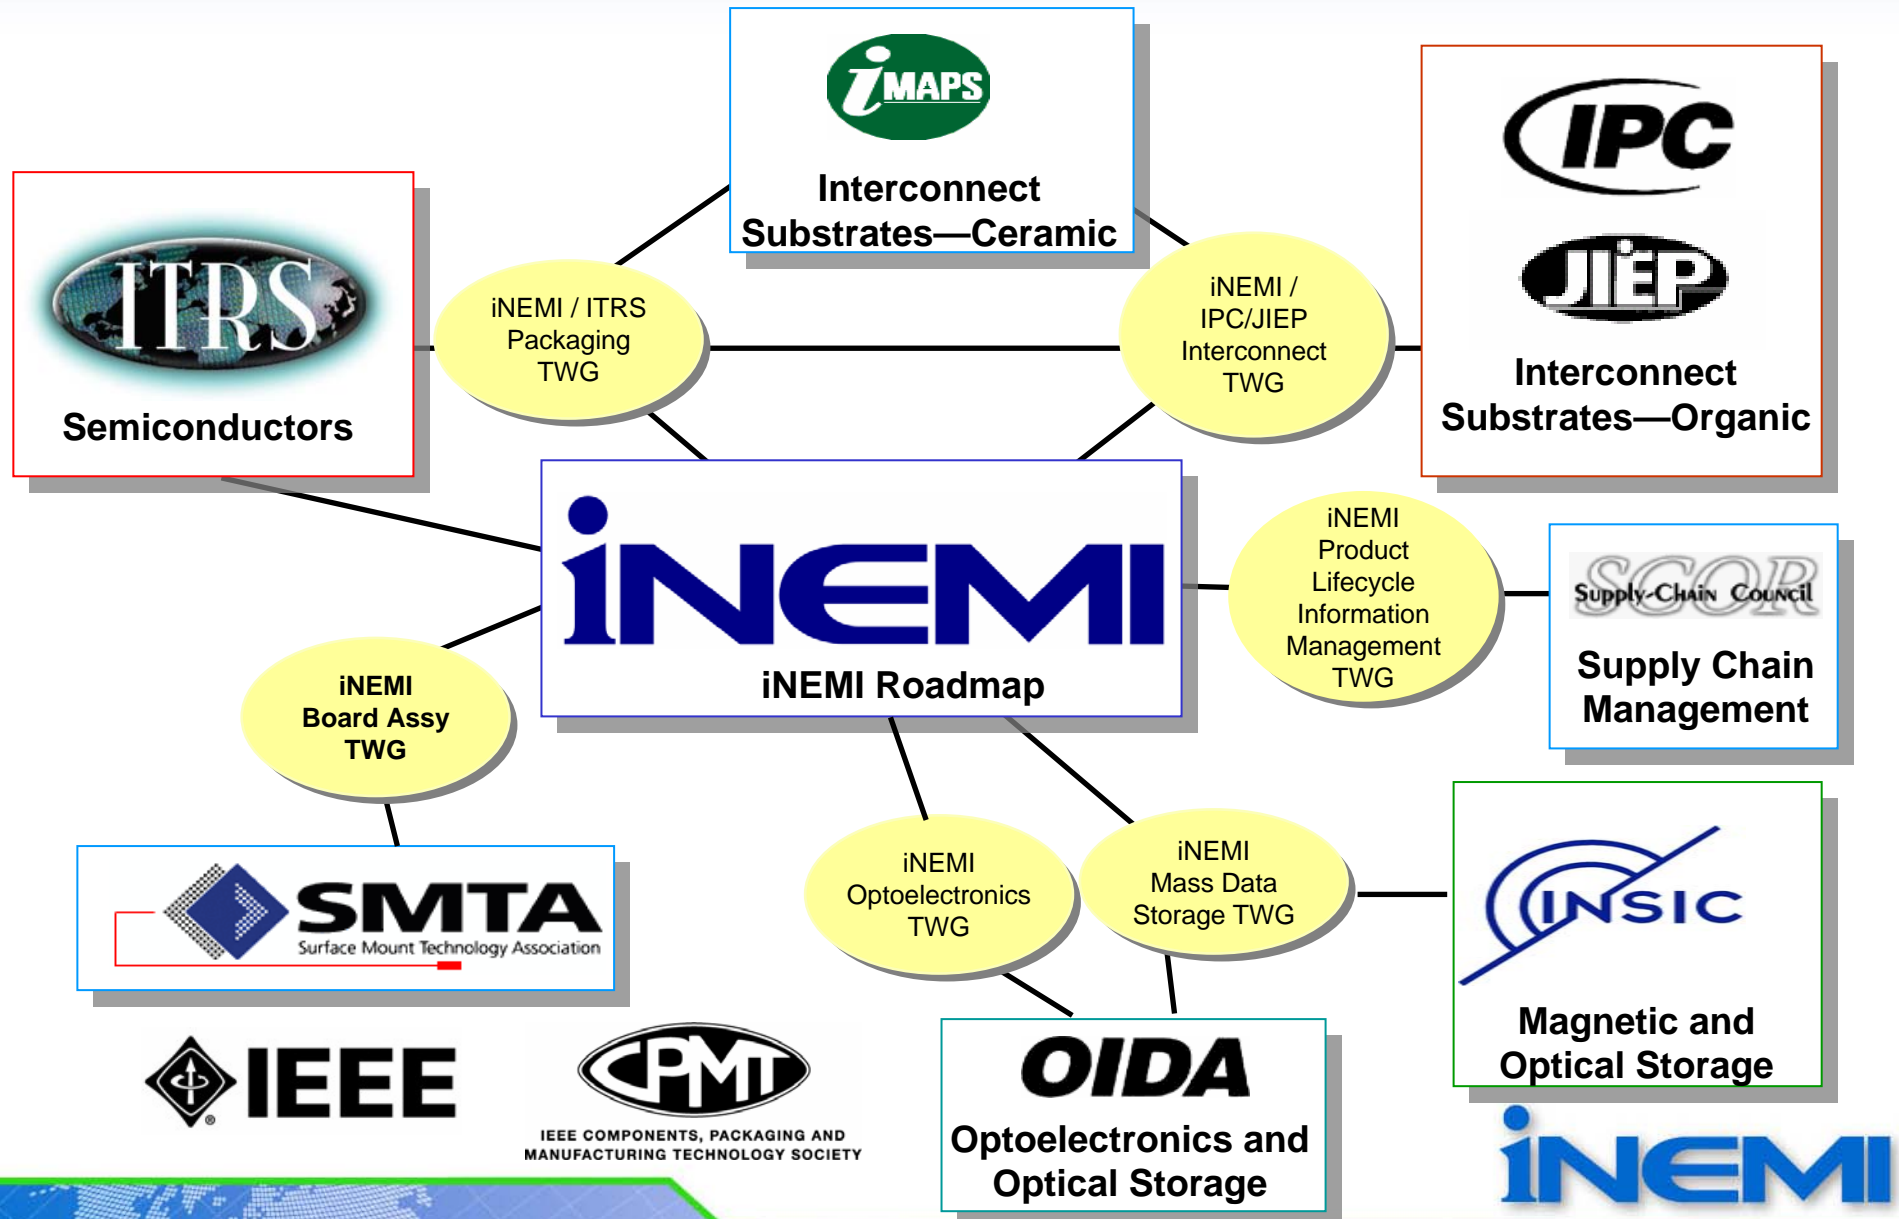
iMAPS
Interconnect Substrates—Ceramic

IPC
JIEP
Interconnect Substrates—Organic

ITRS
Semiconductors

iNEMI / ITRS Packaging TWG

iNEMI / IPC/JIEP Interconnect TWG

iNEMI
iNEMI Roadmap

iNEMI Product Lifecycle Information Management TWG

SCOR Supply-Chain Council
Supply Chain Management

iNEMI Board Assy TWG

SMTA
Surface Mount Technology Association

iNEMI Optoelectronics TWG

iNEMI Mass Data Storage TWG

INSIC
Magnetic and Optical Storage

IEEE

CPMT
IEEE COMPONENTS, PACKAGING AND MANUFACTURING TECHNOLOGY SOCIETY

OIDA
Optoelectronics and Optical Storage

iNEMI